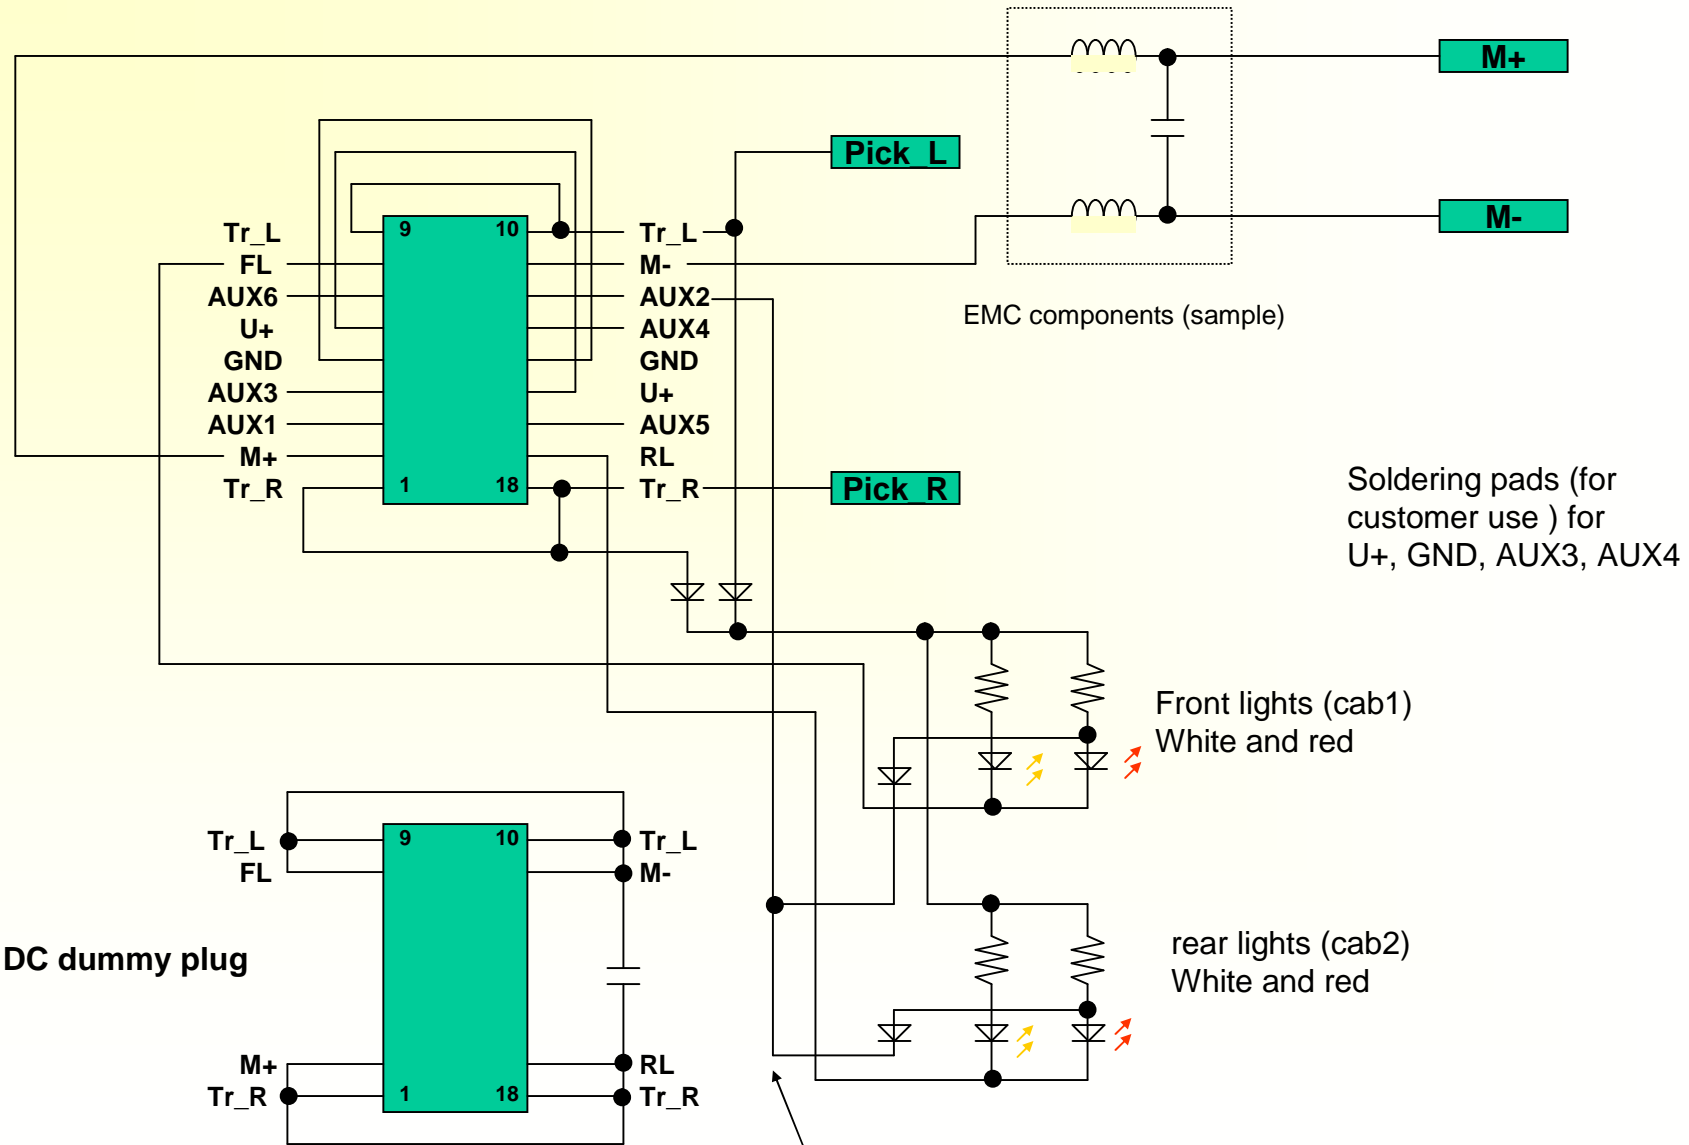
M+

Pick_L

M-

9

10

Tr_L
FL
AUX6
U+
GND
AUX3
AUX1
M+
Tr_R

1

18

Tr_L
M-
AUX2
AUX4
GND
U+
AUX5
RL
Tr_R

EMC components (sample)

Pick_R

Soldering pads (for customer use ) for U+, GND, AUX3, AUX4

Front lights (cab1)
White and red

9

10

Tr_L
FL

Tr_L
M-

DC dummy plug

rear lights (cab2)
White and red

M+
Tr_R

1

18

RL
Tr_R